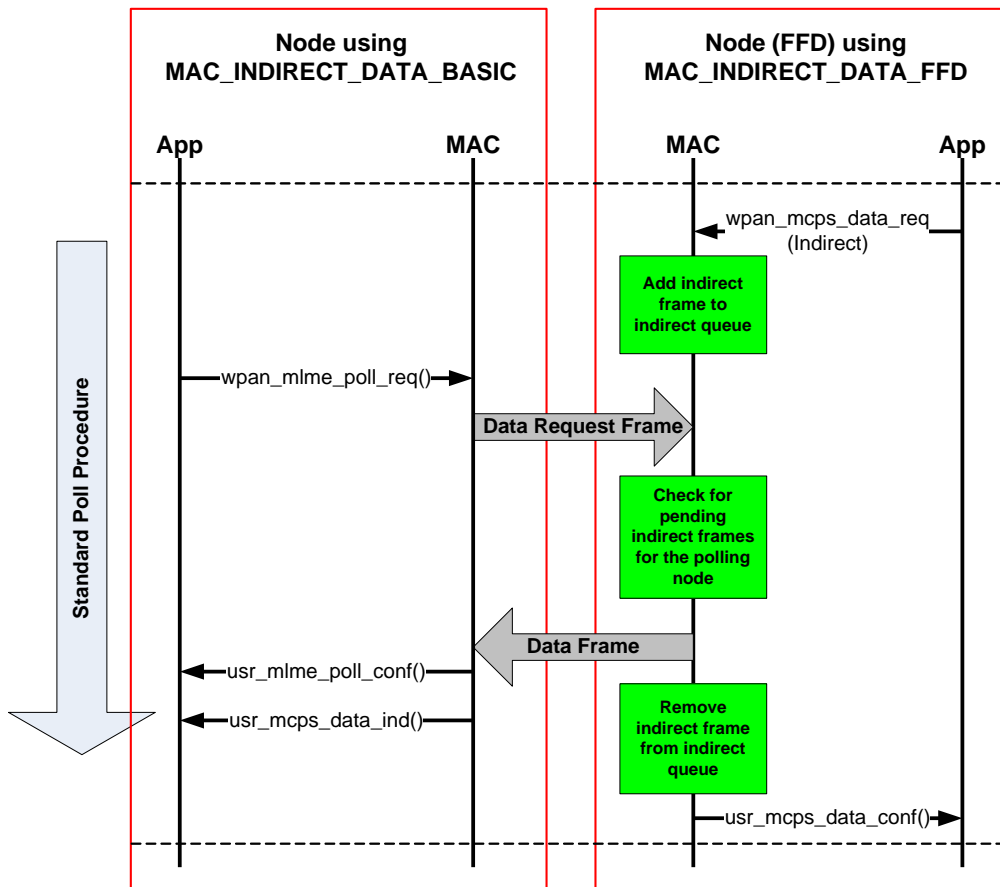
Node using
MAC_INDIRECT_DATA_BASIC

Node (FFD) using
MAC_INDIRECT_DATA_FFD

App

MAC

MAC

App

wpan_mcps_data_req
(Indirect)

Add indirect frame to indirect queue

Standard Poll Procedure

wpan_mlme_poll_req()

Data Request Frame

Check for pending indirect frames for the polling node

Data Frame

usr_mlme_poll_conf()

usr_mcps_data_ind()

Remove indirect frame from indirect queue

usr_mcps_data_conf()